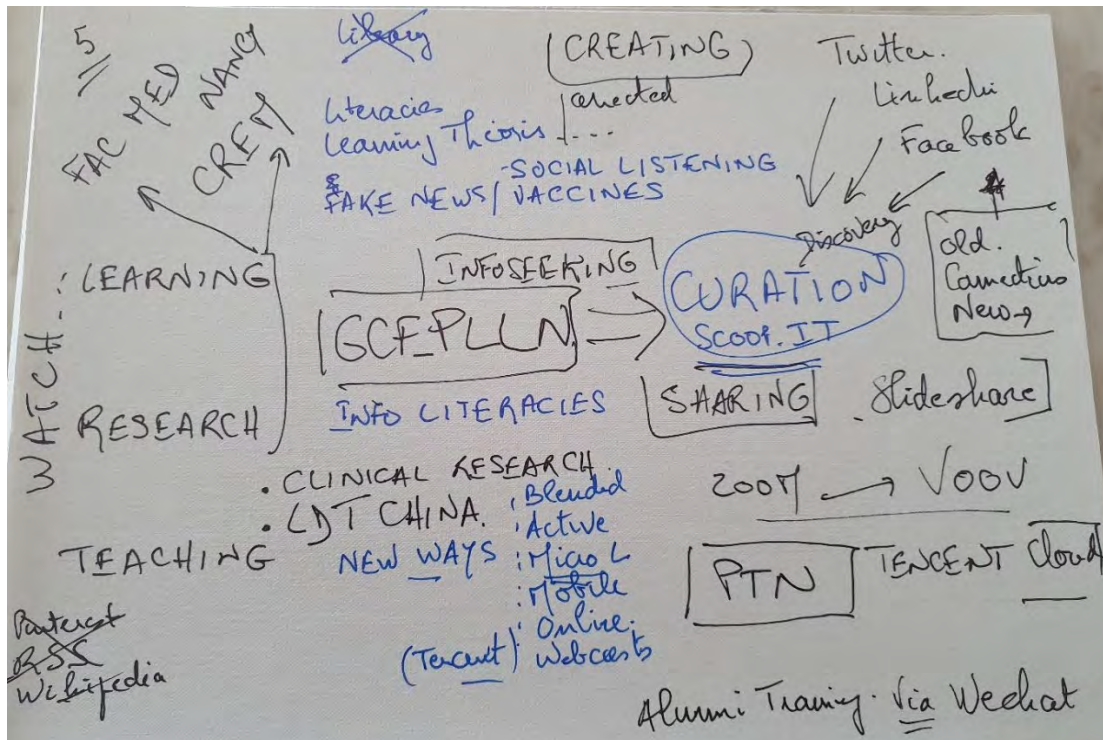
5

FAC MED

NANG

CREF

Library

Literacies
Learning Theories

CREATING
created
...

Twitter.
Linkedin
Facebook

-SOCIAL LISTENING
& FAKE NEWS / VACCINES

WATCH: LEARNING

RESEARCH

INFOSEEKING

GCF PLLN

Discovery

CURATION
SCOOP.IT

Old.
Connections
News

INFO LITERACIES

SHARING

Slideshare

. CLINICAL RESEARCH
. CDT CHINA.

NEW WAYS

: Blended
: Active
: Micro L
: Mobile
: Online.
: Webcasts

(Tencent)

ZOOM → VOOV

TEACHING

PTN

TENCENT Cloud

Pinterest
RSS
Wikipedia

Alumni Training Via Wechat